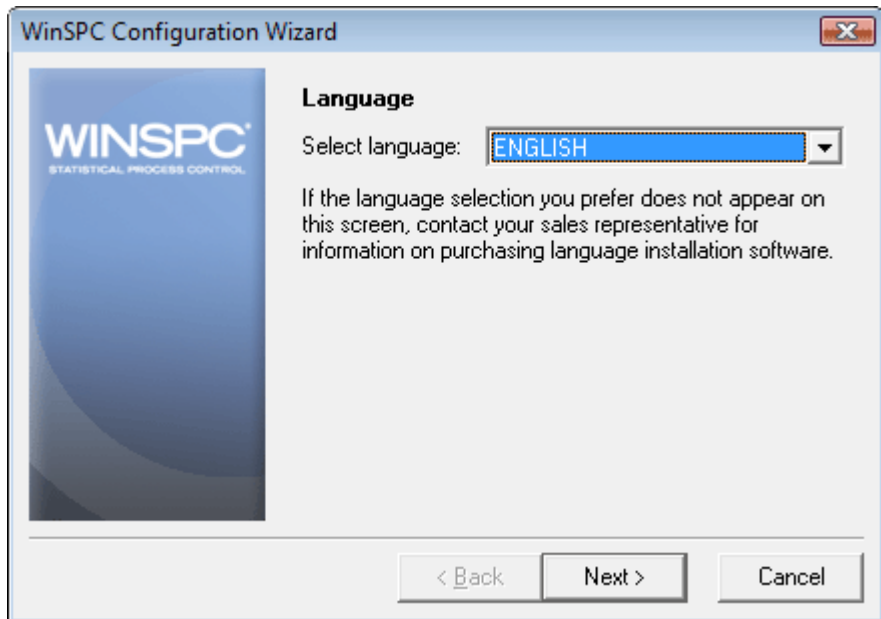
WinSPC Configuration Wizard

WINSPC
STATISTICAL PROCESS CONTROL

Language

Select language: ENGLISH

If the language selection you prefer does not appear on this screen, contact your sales representative for information on purchasing language installation software.

< Back Next > Cancel